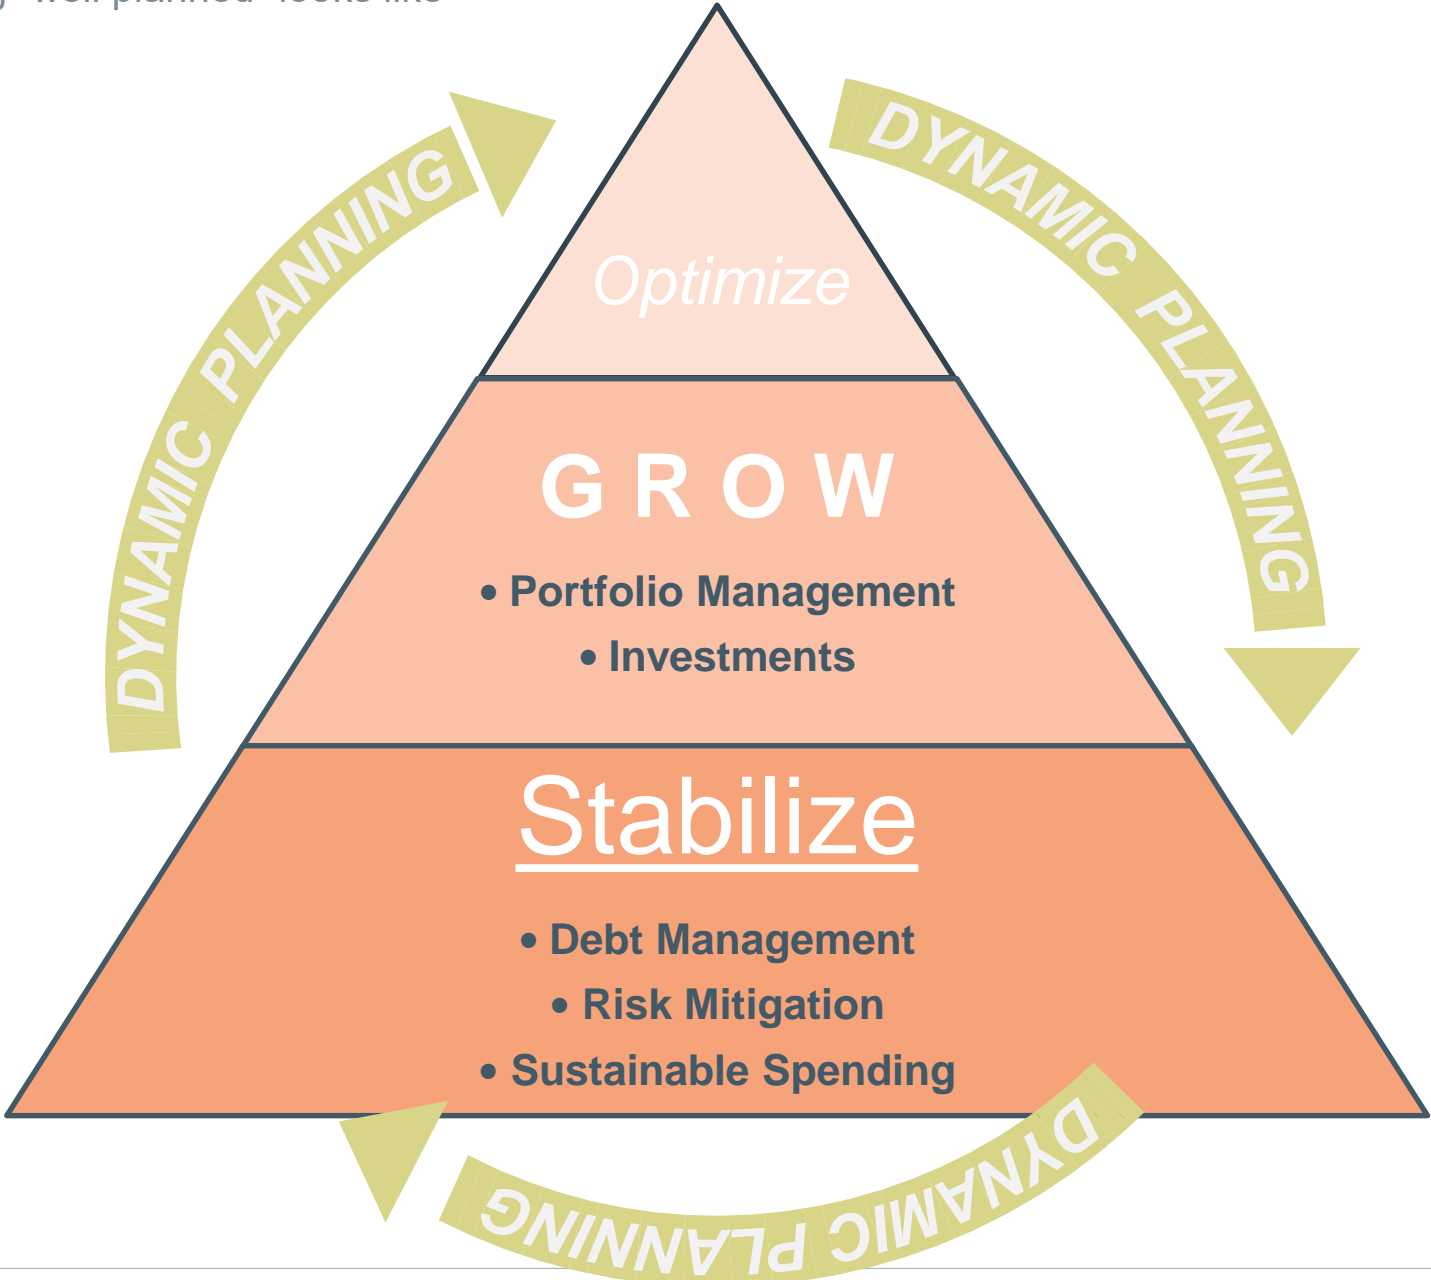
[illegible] "well planned" looks like

DYNAMIC PLANNING

DYNAMIC PLANNING

Optimize

G R O W

• Portfolio Management

• Investments

Stabilize

• Debt Management

• Risk Mitigation

• Sustainable Spending

DYNAMIC PLANNING